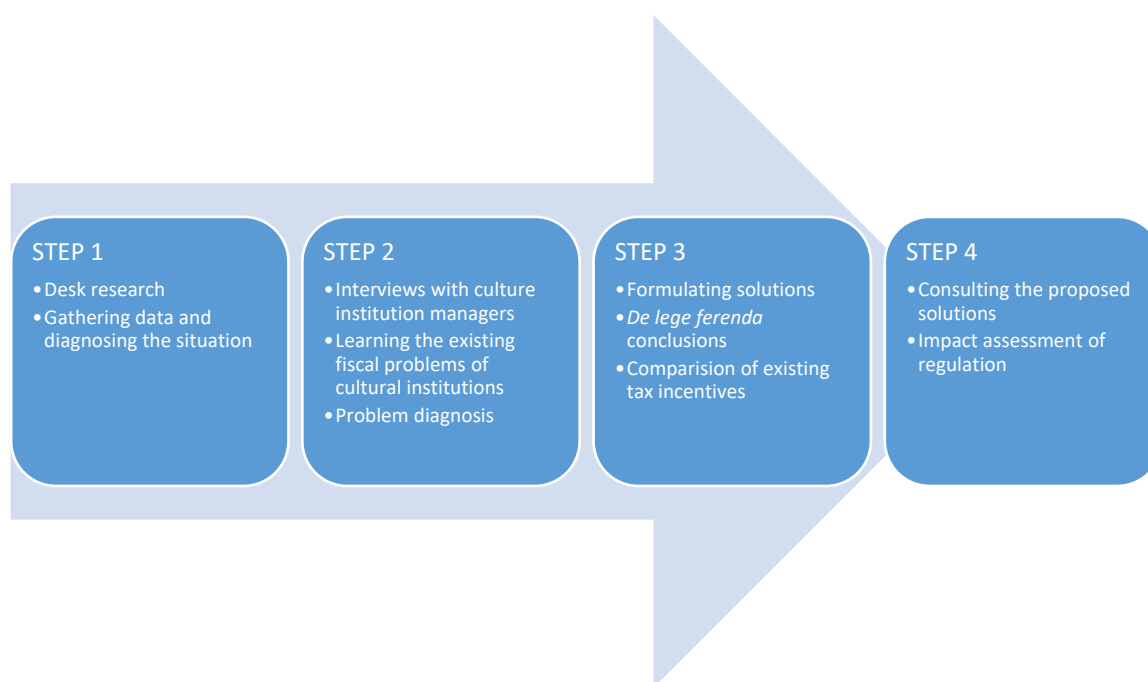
STEP 1

- Desk research
- Gathering data and diagnosing the situation

STEP 2

- Interviews with culture institution managers
- Learning the existing fiscal problems of cultural institutions
- Problem diagnosis

STEP 3

- Formulating solutions
- *De lege ferenda* conclusions
- Comparision of existing tax incentives

STEP 4

- Consulting the proposed solutions
- Impact assessment of regulation